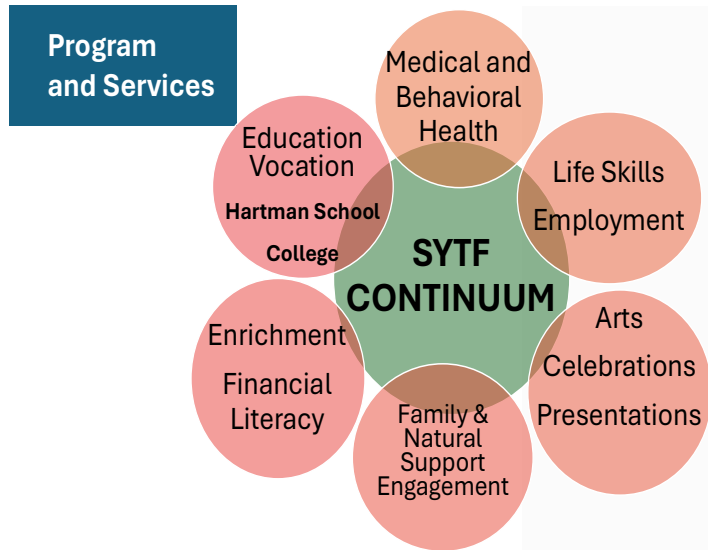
Program and Services

Medical and Behavioral Health

Life Skills
Employment

Arts
Celebrations
Presentations

Family & Natural Support Engagement

Enrichment
Financial Literacy

Education Vocation
Hartman School
College

SYTF CONTINUUM